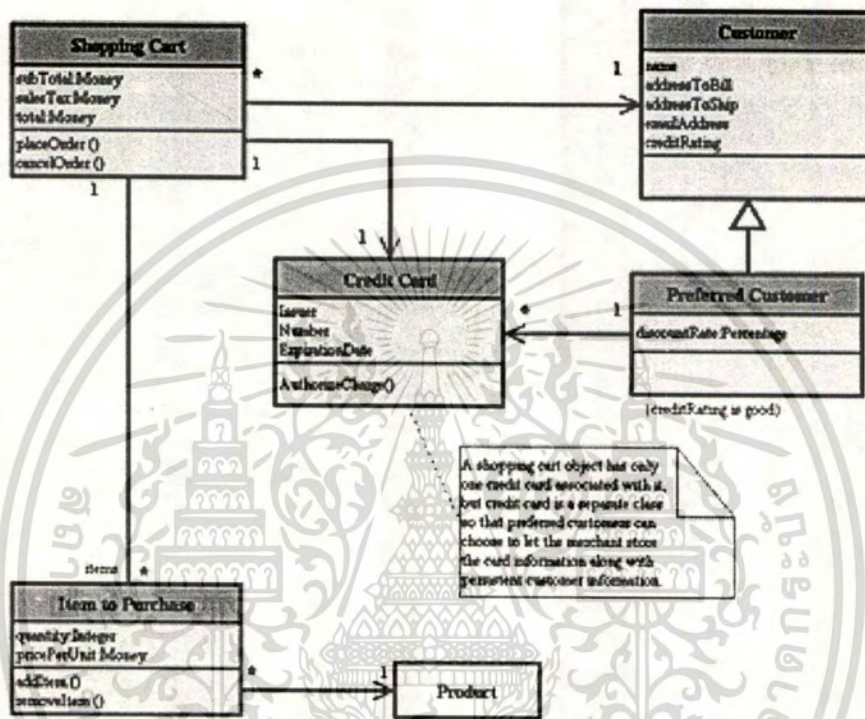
Shopping Cart

subTotal:Money
salesTax:Money
total:Money

placeOrder()
cancelOrder()

*

1

1

Customer

name
addressToBill
addressToShip
emailAddress
creditRating

1

Credit Card

Issuer
Number
ExpirationDate

AuthorizeCharge()

*

1

Preferred Customer

discountRate:Percentage

{creditRating is good}

A shopping cart object has only one credit card associated with it, but credit card is a separate class so that preferred customers can choose to let the merchant store the card information along with permanent customer information.

items *

Item to Purchase

quantity:Integer
pricePerUnit:Money

addItem()
removeItem()

*

1

Product